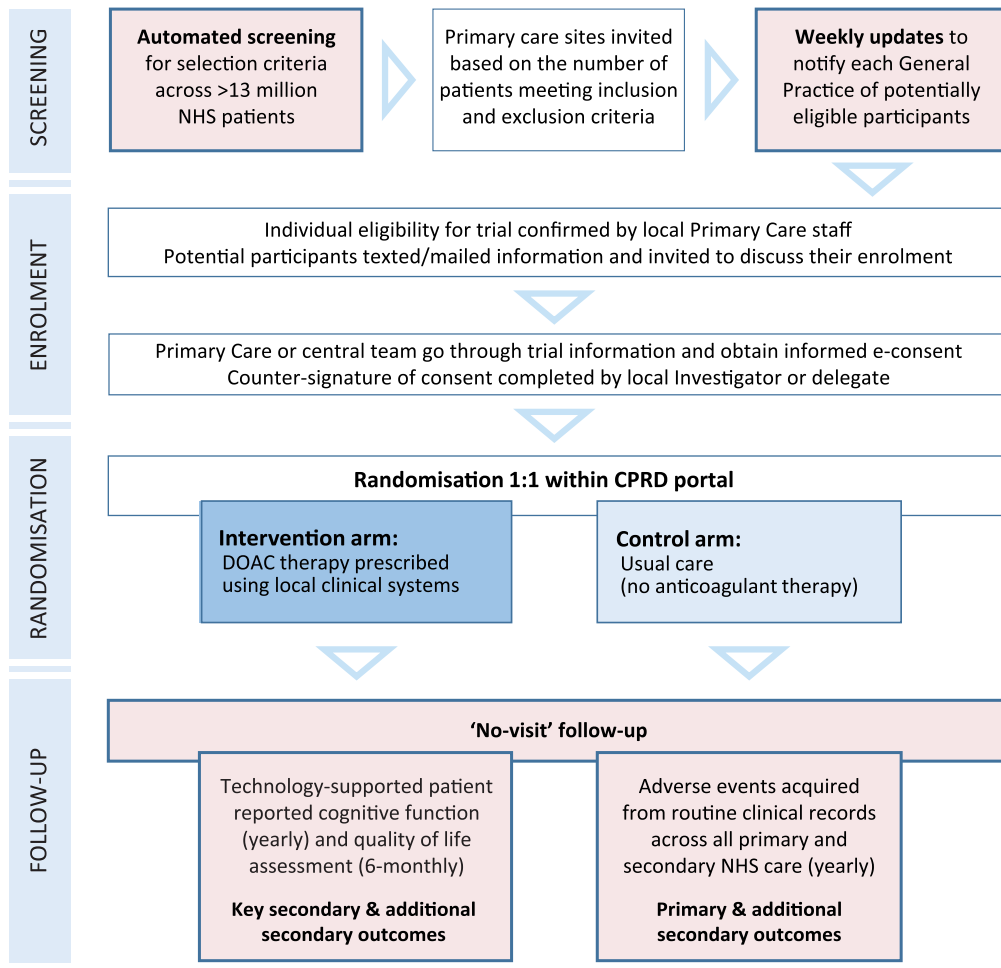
SCREENING

Automated screening for selection criteria across >13 million NHS patients

Primary care sites invited based on the number of patients meeting inclusion and exclusion criteria

Weekly updates to notify each General Practice of potentially eligible participants

ENROLMENT

Individual eligibility for trial confirmed by local Primary Care staff
Potential participants texted/mailed information and invited to discuss their enrolment

Primary Care or central team go through trial information and obtain informed e-consent
Counter-signature of consent completed by local Investigator or delegate

RANDOMISATION

Randomisation 1:1 within CPRD portal

Intervention arm:
DOAC therapy prescribed using local clinical systems

Control arm:
Usual care
(no anticoagulant therapy)

FOLLOW-UP

'No-visit' follow-up

Technology-supported patient reported cognitive function (yearly) and quality of life assessment (6-monthly)

Key secondary & additional secondary outcomes

Adverse events acquired from routine clinical records across all primary and secondary NHS care (yearly)

Primary & additional secondary outcomes